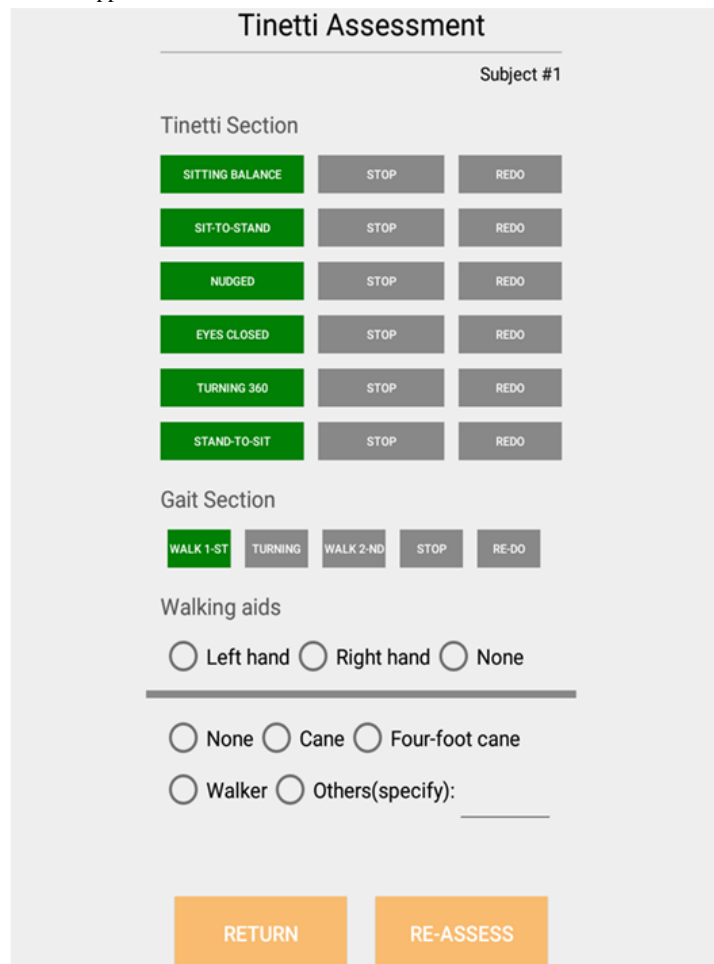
Tinetti Assessment

Subject #1

Tinetti Section

SITTING BALANCE STOP REDO

SIT-TO-STAND STOP REDO

NUDGED STOP REDO

EYES CLOSED STOP REDO

TURNING 360 STOP REDO

STAND-TO-SIT STOP REDO

Gait Section

WALK 1-ST TURNING WALK 2-ND STOP RE-DO

Walking aids

Left hand Right hand None

None Cane Four-foot cane

Walker Others(specify):

RETURN RE-ASSESS